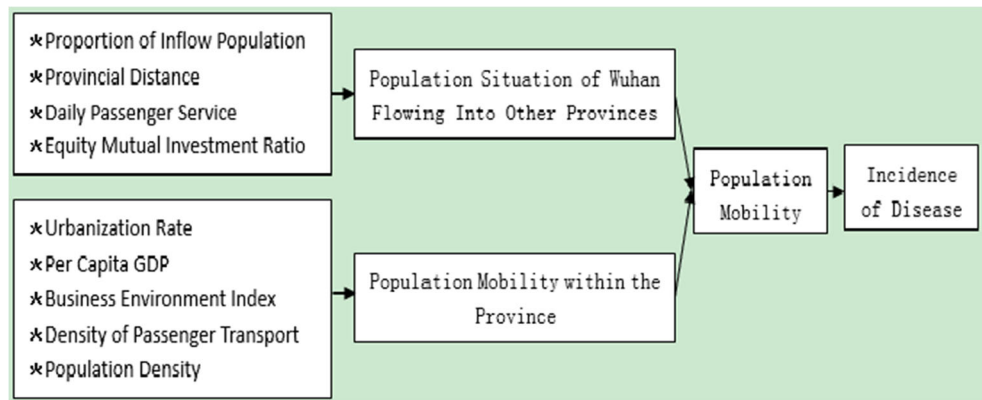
*Proportion of Inflow Population
*Provincial Distance
*Daily Passenger Service
*Equity Mutual Investment Ratio

Population Situation of Wuhan Flowing Into Other Provinces

*Urbanization Rate
*Per Capita GDP
*Business Environment Index
*Density of Passenger Transport
*Population Density

Population Mobility within the Province

Population Mobility

Incidence of Disease